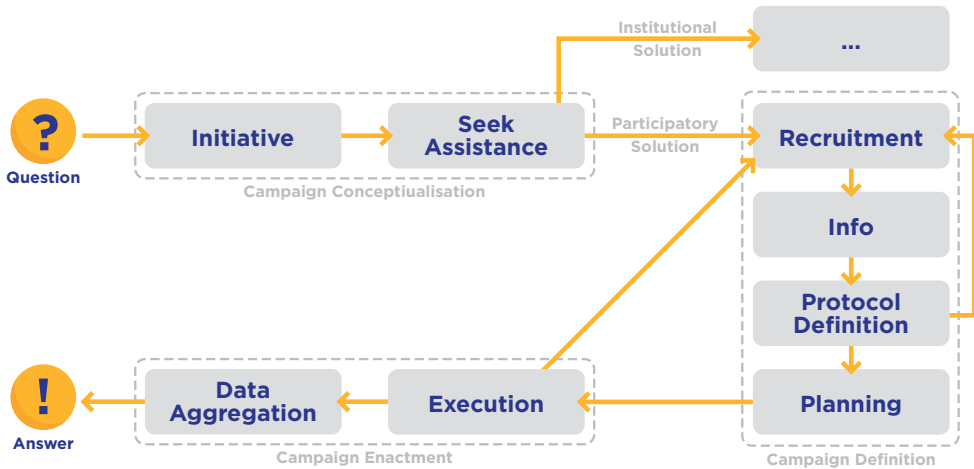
?
Question

Initiative

Seek Assistance

Campaign Conceptiualisation

Institutional Solution

...

Participatory Solution

Recruitment

Info

Protocol Definition

Planning

Campaign Definition

Execution

Data Aggregation

Campaign Enactment

!
Answer